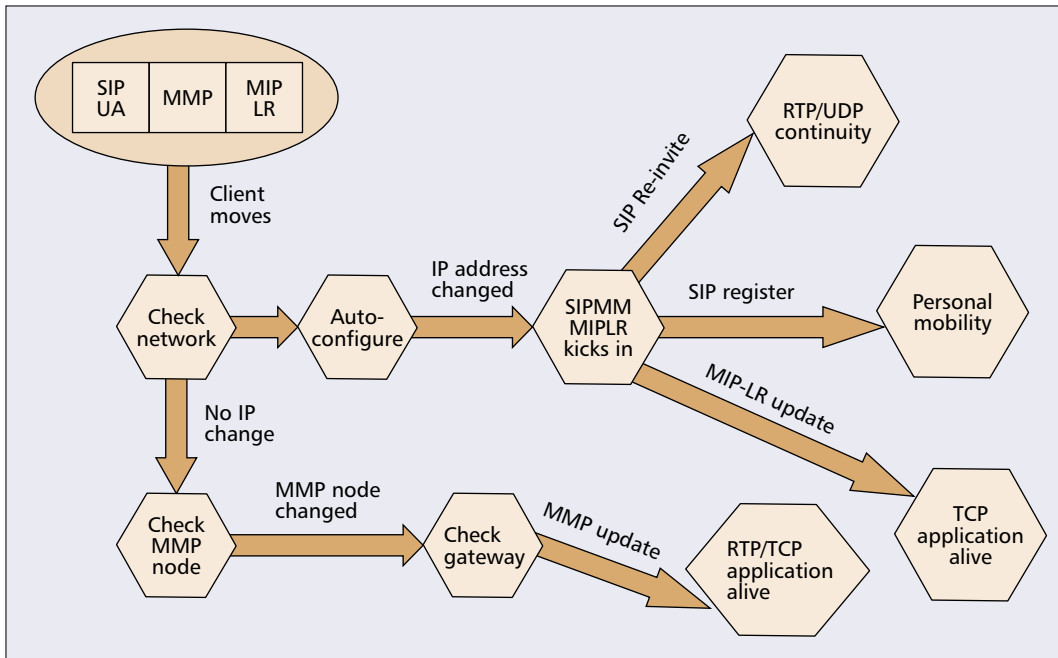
SIP UA
MMP
MIP LR

Client moves

Check network

Auto-configure

IP address changed

SIPMM MIPLR kicks in

SIP Re-invite

RTP/UDP continuity

SIP register

Personal mobility

MIP-LR update

TCP application alive

No IP change

Check MMP node

MMP node changed

Check gateway

MMP update

RTP/TCP application alive